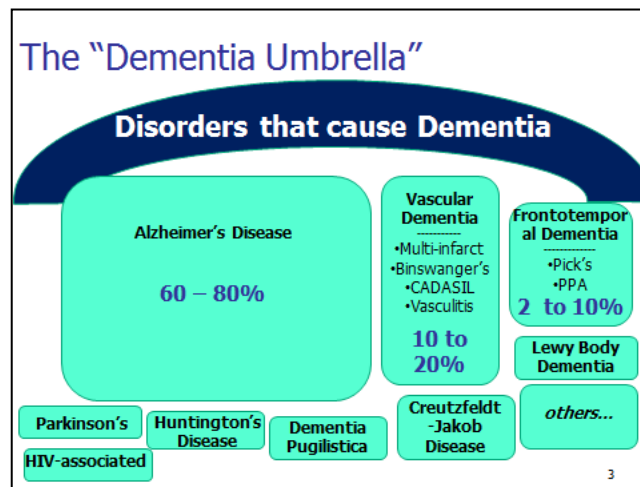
The "Dementia Umbrella"

Disorders that cause Dementia

Alzheimer's Disease

60 – 80%

Vascular Dementia
----------
•Multi-infarct
•Binswanger's
•CADASIL
•Vasculitis

10 to 20%

Frontotemporal Dementia
----------
•Pick's
•PPA

2 to 10%

Lewy Body Dementia

Parkinson's

Huntington's Disease

Dementia Pugilistica

Creutzfeldt-Jakob Disease

others...

HIV-associated

3